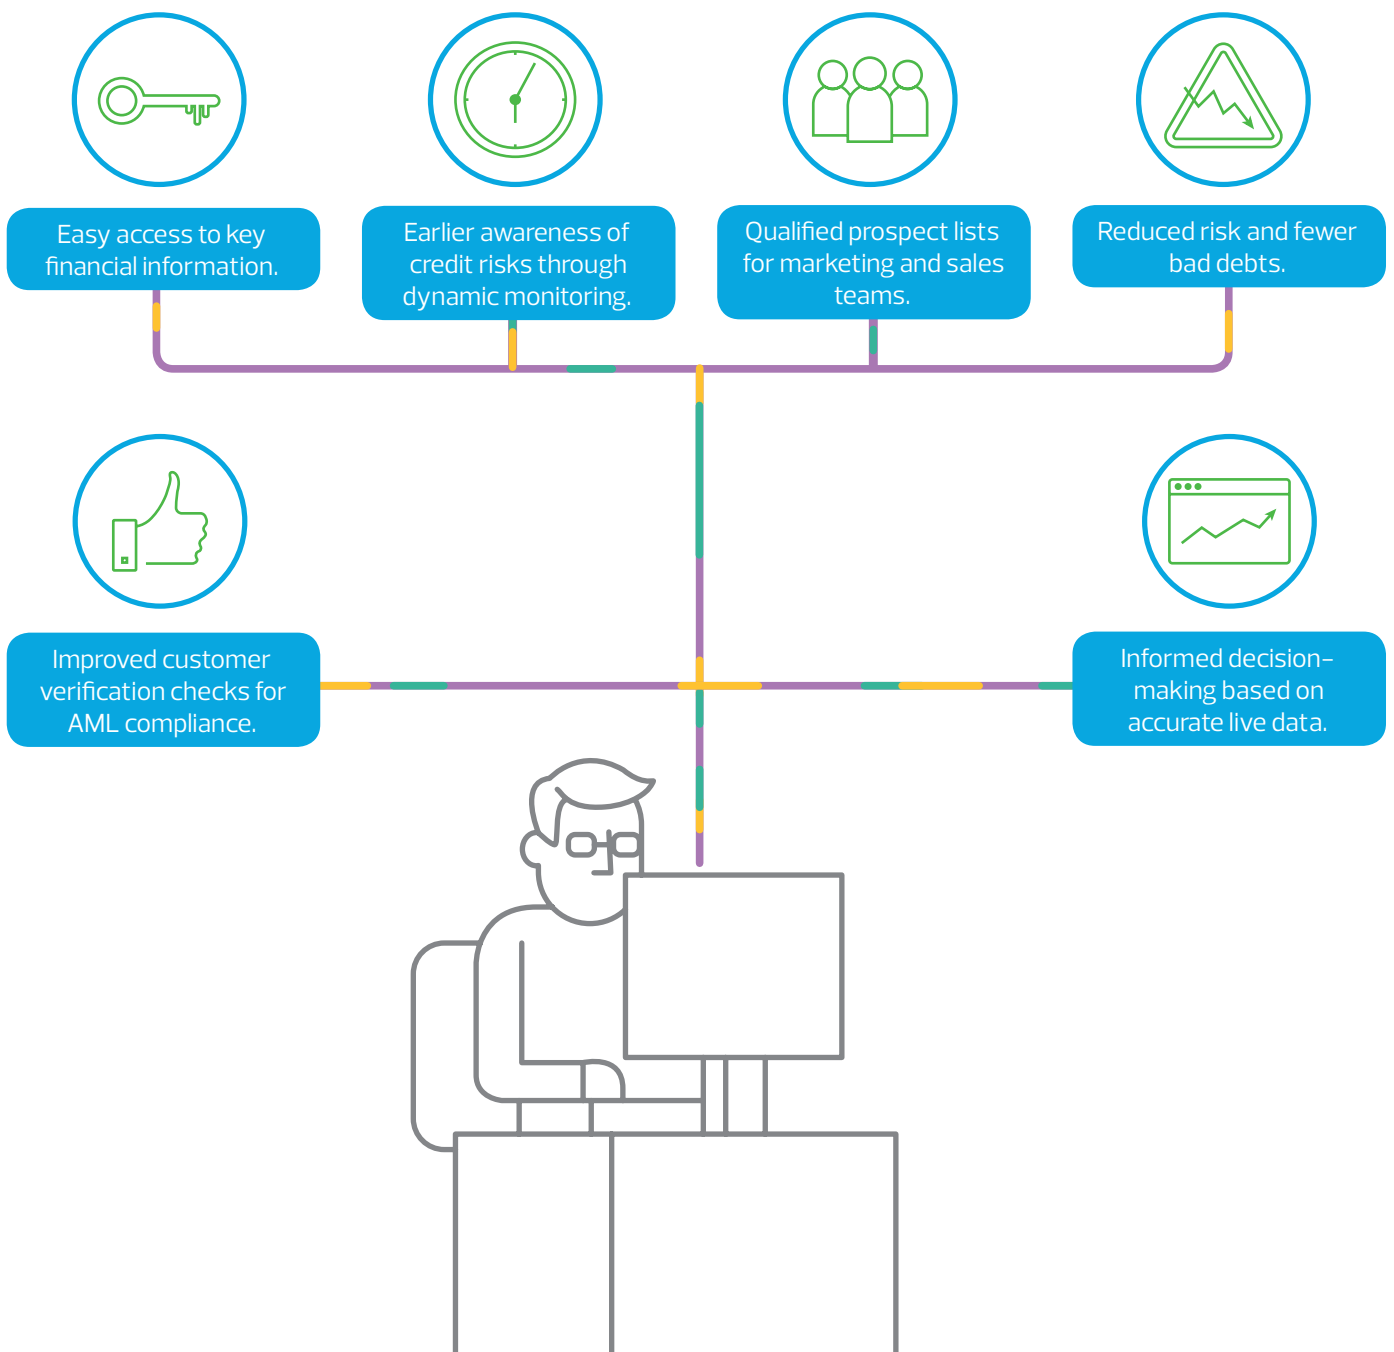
Easy access to key financial information.

Earlier awareness of credit risks through dynamic monitoring.

Qualified prospect lists for marketing and sales teams.

Reduced risk and fewer bad debts.

Improved customer verification checks for AML compliance.

Informed decision-making based on accurate live data.